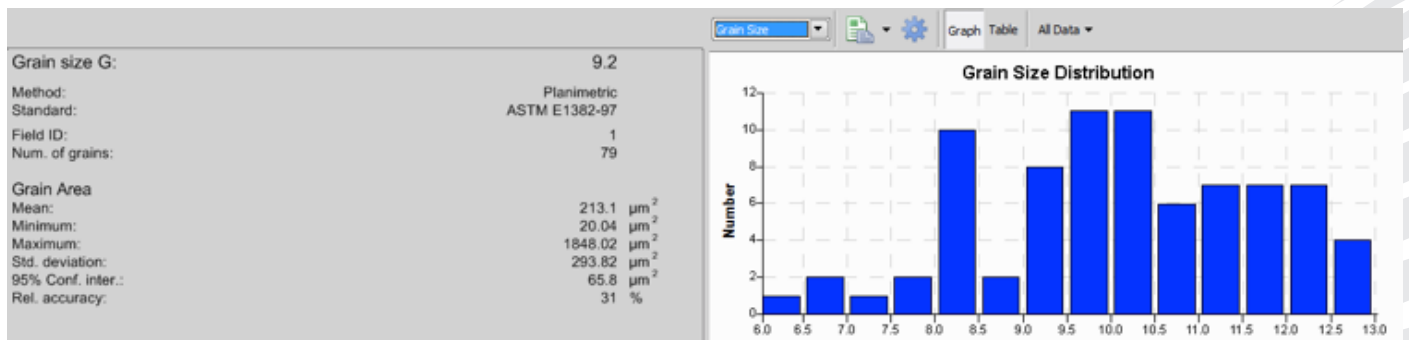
Grain Size | Graph | Table | All Data

| Grain size G: | 9.2 |
|---|---|
| Method: | Planimetric |
| Standard: | ASTM E1382-97 |
| Field ID: | 1 |
| Num. of grains: | 79 |

Grain Area

| | |
|---|---|
| Mean: | 213.1 $\mu m^2$ |
| Minimum: | 20.04 $\mu m^2$ |
| Maximum: | 1848.02 $\mu m^2$ |
| Std. deviation: | 293.82 $\mu m^2$ |
| 95% Conf. inter.: | 65.8 $\mu m^2$ |
| Rel. accuracy: | 31 % |

Grain Size Distribution

Number

12
10
8
6
4
2
0

6.0 6.5 7.0 7.5 8.0 8.5 9.0 9.5 10.0 10.5 11.0 11.5 12.0 12.5 13.0